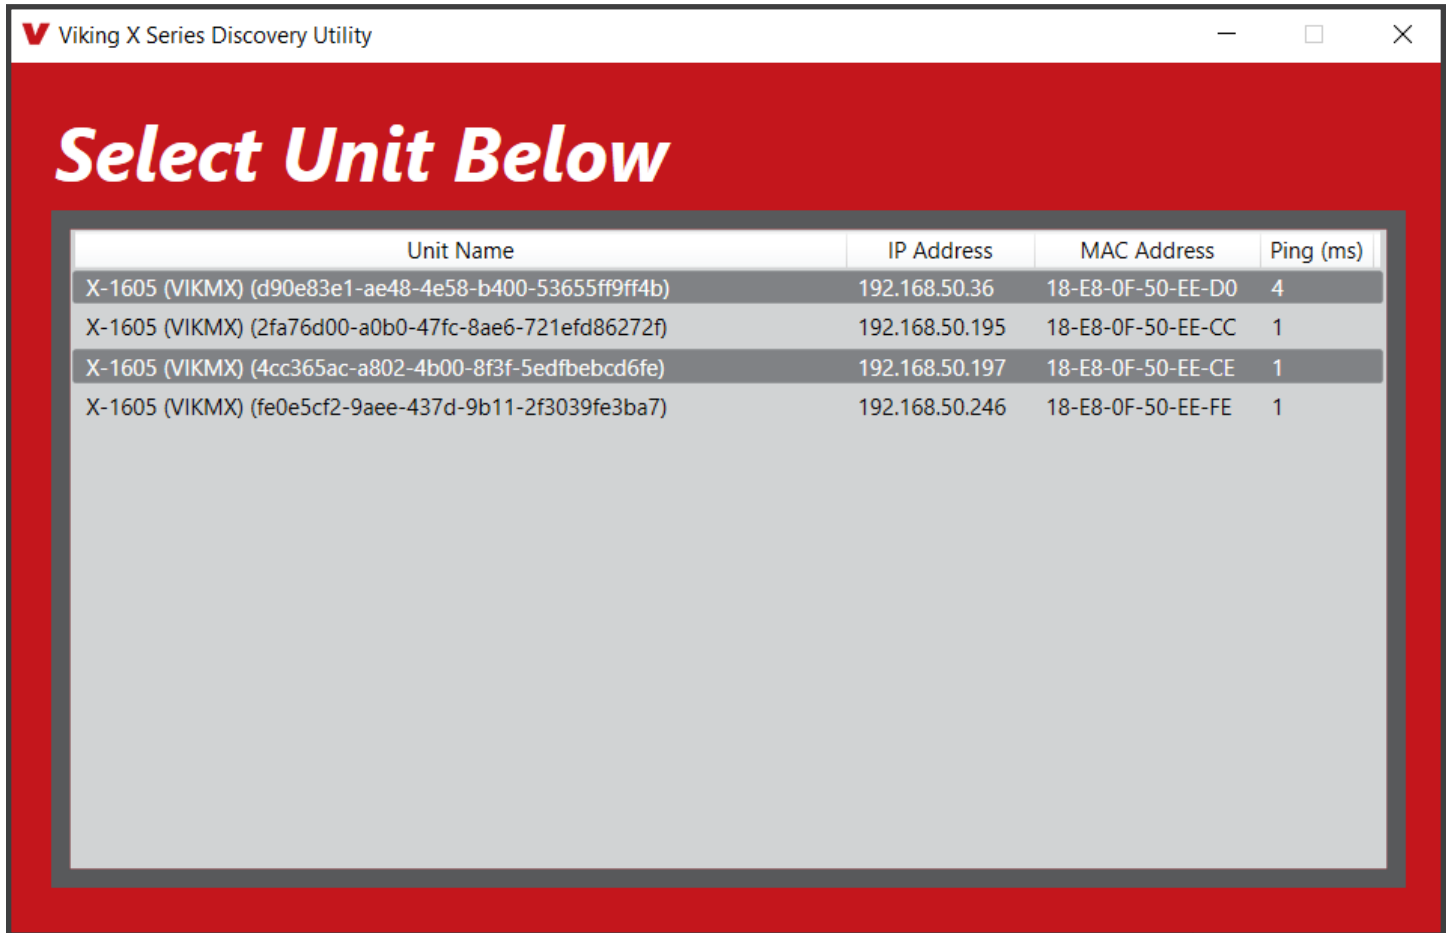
V Viking X Series Discovery Utility

Select Unit Below

| Unit Name | IP Address | MAC Address | Ping (ms) |
|---|---|---|---|
| X-1605 (VIKMX) (d90e83e1-ae48-4e58-b400-53655ff9ff4b) | 192.168.50.36 | 18-E8-0F-50-EE-D0 | 4 |
| X-1605 (VIKMX) (2fa76d00-a0b0-47fc-8ae6-721efd86272f) | 192.168.50.195 | 18-E8-0F-50-EE-CC | 1 |
| X-1605 (VIKMX) (4cc365ac-a802-4b00-8f3f-5edfbebcd6fe) | 192.168.50.197 | 18-E8-0F-50-EE-CE | 1 |
| X-1605 (VIKMX) (fe0e5cf2-9aee-437d-9b11-2f3039fe3ba7) | 192.168.50.246 | 18-E8-0F-50-EE-FE | 1 |